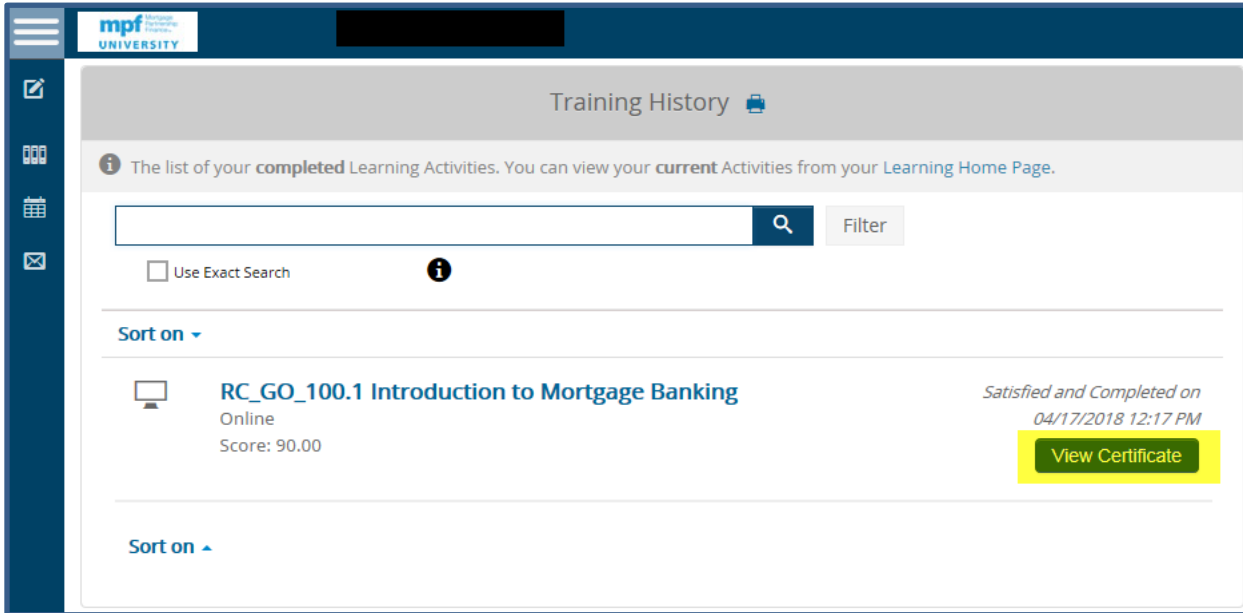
mpf Mortgage Partnership Finance
UNIVERSITY

Training History

The list of your **completed** Learning Activities. You can view your **current** Activities from your Learning Home Page.

Filter

Use Exact Search

Sort on

RC_GO_100.1 Introduction to Mortgage Banking
Online
Score: 90.00

Satisfied and Completed on 04/17/2018 12:17 PM

View Certificate

Sort on